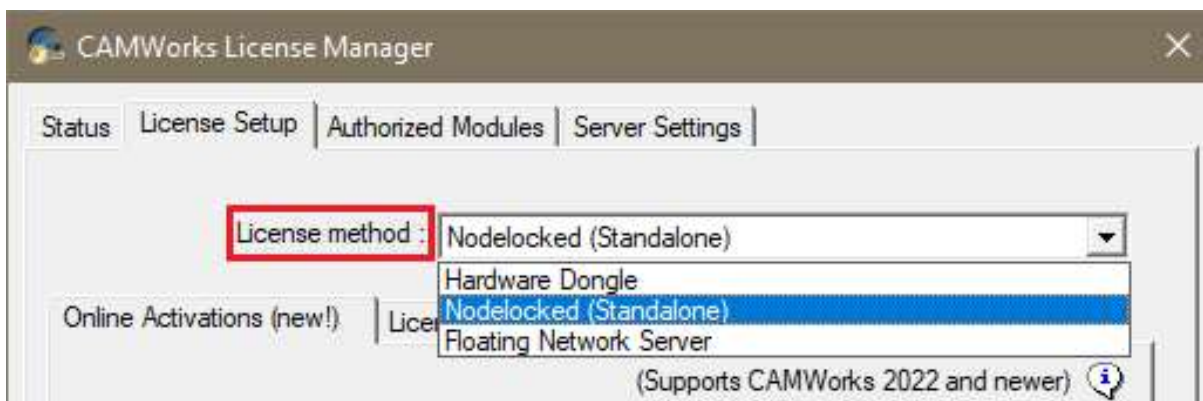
CAMWorks License Manager

Status | License Setup | Authorized Modules | Server Settings

License method : Nodelocked (Standalone)

Hardware Dongle
Nodelocked (Standalone)
Floating Network Server

Online Activations (new!) | Lice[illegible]

(Supports CAMWorks 2022 and newer)